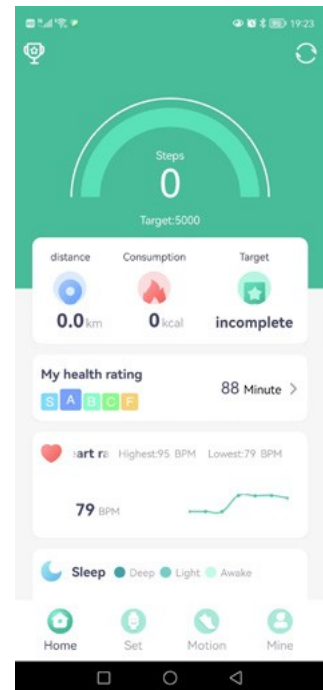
19:23

Steps
0
Target:5000

distance
0.0km

Consumption
0kcal

Target
incomplete

My health rating
S A B C F
88 Minute >

eart ra Highest:95 BPM Lowest:79 BPM
79 BPM

Sleep Deep Light Awake

Home Set Motion Mine